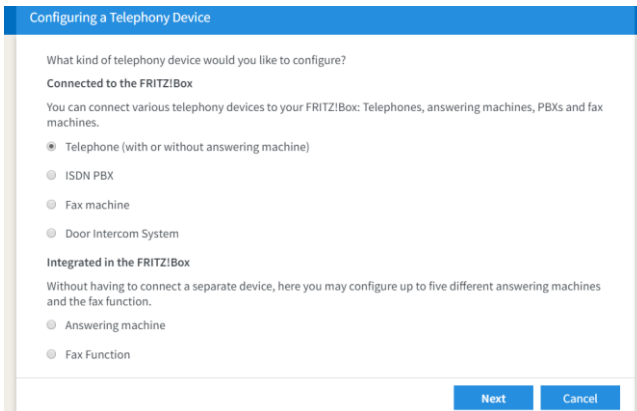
Configuring a Telephony Device

What kind of telephony device would you like to configure?

Connected to the FRITZ!Box

You can connect various telephony devices to your FRITZ!Box: Telephones, answering machines, PBXs and fax machines.

Telephone (with or without answering machine)

ISDN PBX

Fax machine

Door Intercom System

Integrated in the FRITZ!Box

Without having to connect a separate device, here you may configure up to five different answering machines and the fax function.

Answering machine

Fax Function

Next

Cancel